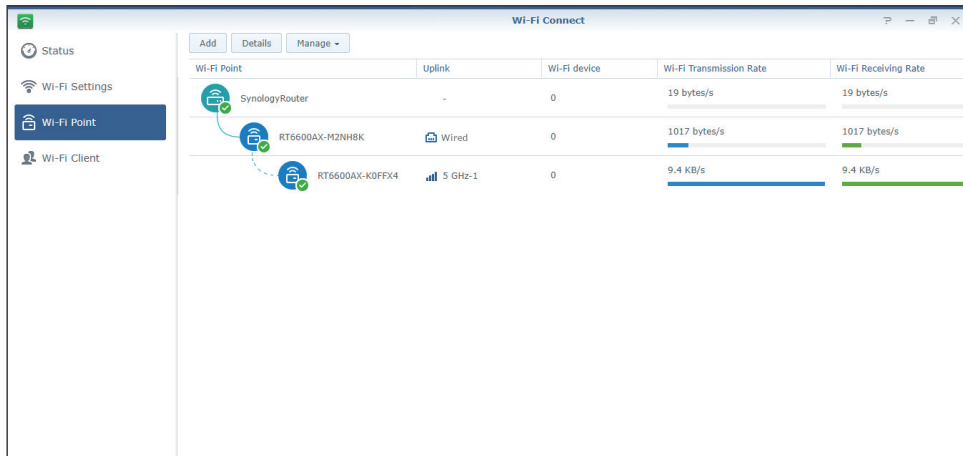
Wi-Fi Connect

? — ▫ ✕

Status

Wi-Fi Settings

Wi-Fi Point

Wi-Fi Client

Add | Details | Manage ▾

| Wi-Fi Point | Uplink | Wi-Fi device | Wi-Fi Transmission Rate | Wi-Fi Receiving Rate |
|---|---|---|---|---|
| SynologyRouter | - | 0 | 19 bytes/s | 19 bytes/s |
| RT6600AX-M2NH8K | Wired | 0 | 1017 bytes/s | 1017 bytes/s |
| RT6600AX-K0FFX4 | 5 GHz-1 | 0 | 9.4 KB/s | 9.4 KB/s |